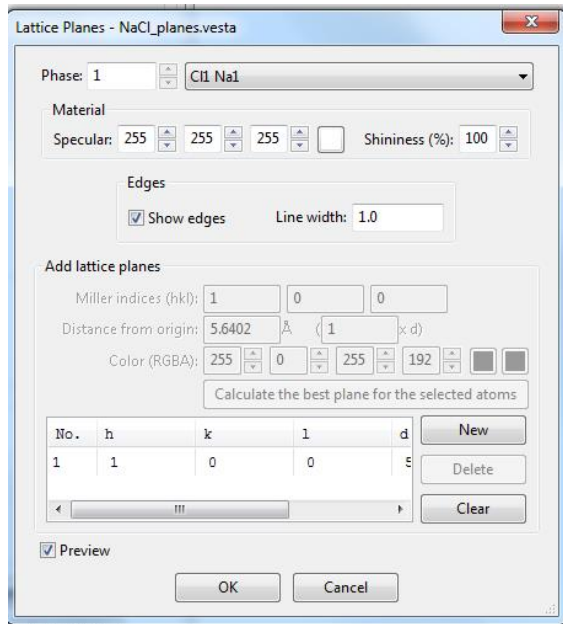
Lattice Planes - NaCl_planes.vesta

Phase: 1 Cl1 Na1

Material

Specular: 255 255 255 Shininess (%): 100

Edges

Show edges Line width: 1.0

Add lattice planes

Miller indices (hkl): 1 0 0

Distance from origin: 5.6402 Å ( 1 x d)

Color (RGBA): 255 0 255 192

Calculate the best plane for the selected atoms

| No. | h | k | l | d |
|---|---|---|---|---|
| 1 | 1 | 0 | 0 | 5 |

New

Delete

Clear

Preview

OK Cancel